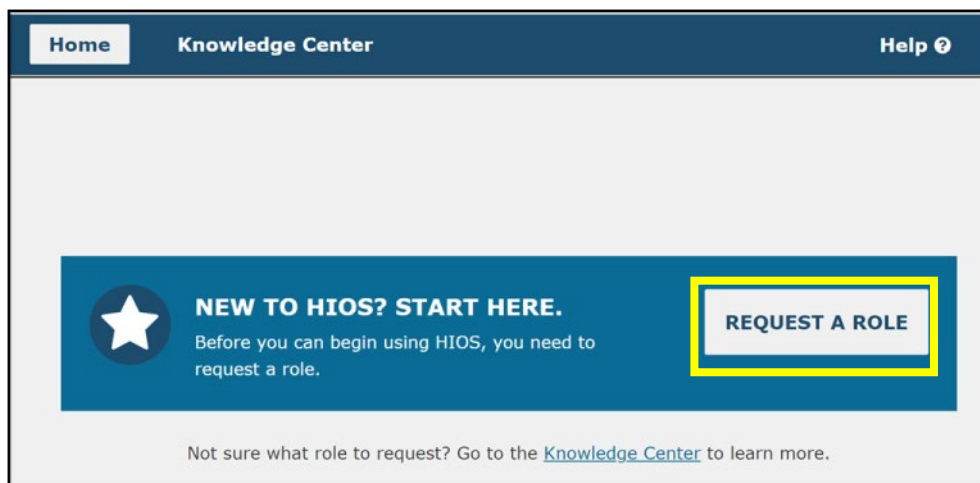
Home Knowledge Center Help ?

NEW TO HIOS? START HERE.
Before you can begin using HIOS, you need to request a role.

REQUEST A ROLE

Not sure what role to request? Go to the Knowledge Center to learn more.